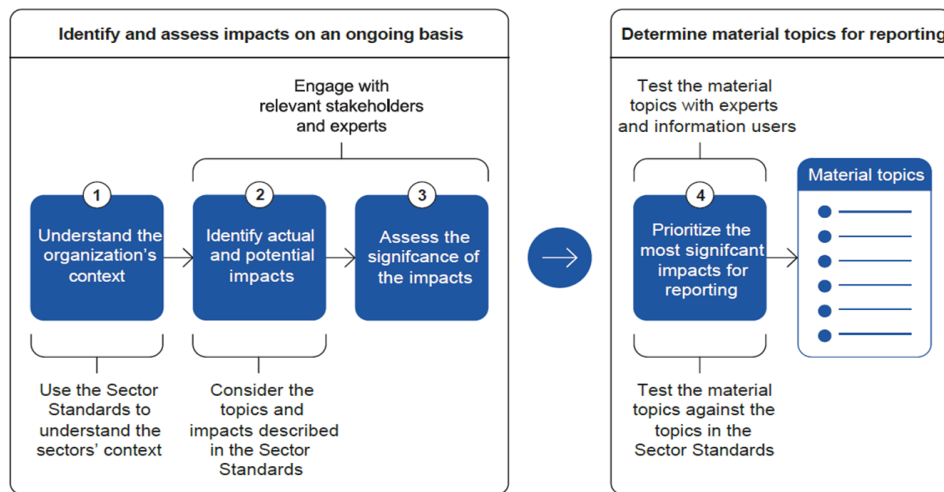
Identify and assess impacts on an ongoing basis

Engage with relevant stakeholders and experts

1
Understand the organization's context

2
Identify actual and potential impacts

3
Assess the signifcance of the impacts

Use the Sector Standards to understand the sectors' context

Consider the topics and impacts described in the Sector Standards

Determine material topics for reporting

Test the material topics with experts and information users

4
Prioritize the most signifcant impacts for reporting

Material topics

Test the material topics against the topics in the Sector Standards